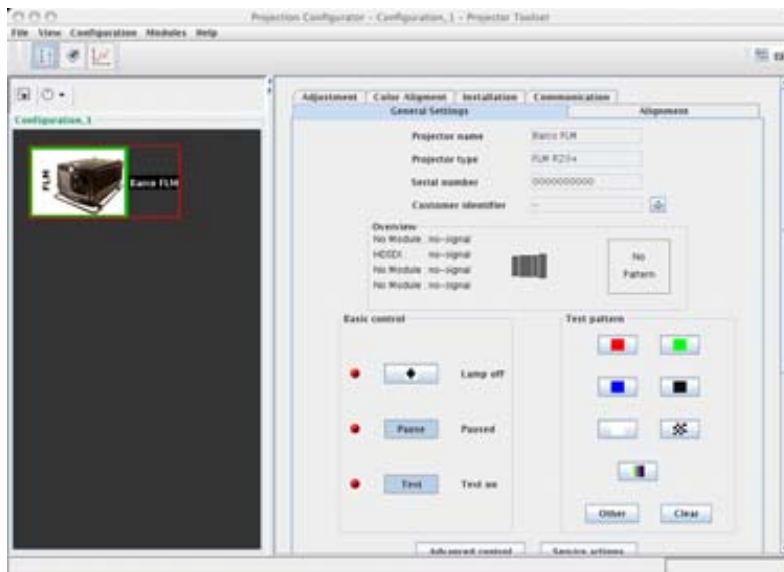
Projection Configurator - Configuration_1 - Projector Toolset

File View Configuration Modules Help

Configuration_1

FLM

Barco FLM

Adjustment | Color Alignment | Installation | Communication

General Settings | Alignment

Projector name Barco FLM

Projector type FLM R22+

Serial number 0000000000

Customer identifier --

Overview

No Module : no-signal

HDSDI : no-signal

No Module : no-signal

No Module : no-signal

No Pattern

Basic control

Lamp off

Pause Paused

Test Test on

Test pattern

Other Clear

Advanced control Service actions